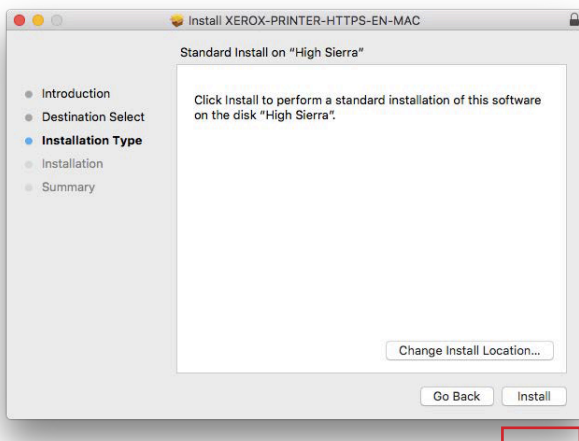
Install XEROX-PRINTER-HTTPS-EN-MAC

Standard Install on "High Sierra"

Introduction
Destination Select
Installation Type
Installation
Summary

Click Install to perform a standard installation of this software on the disk "High Sierra".

Change Install Location...

Go Back
Install